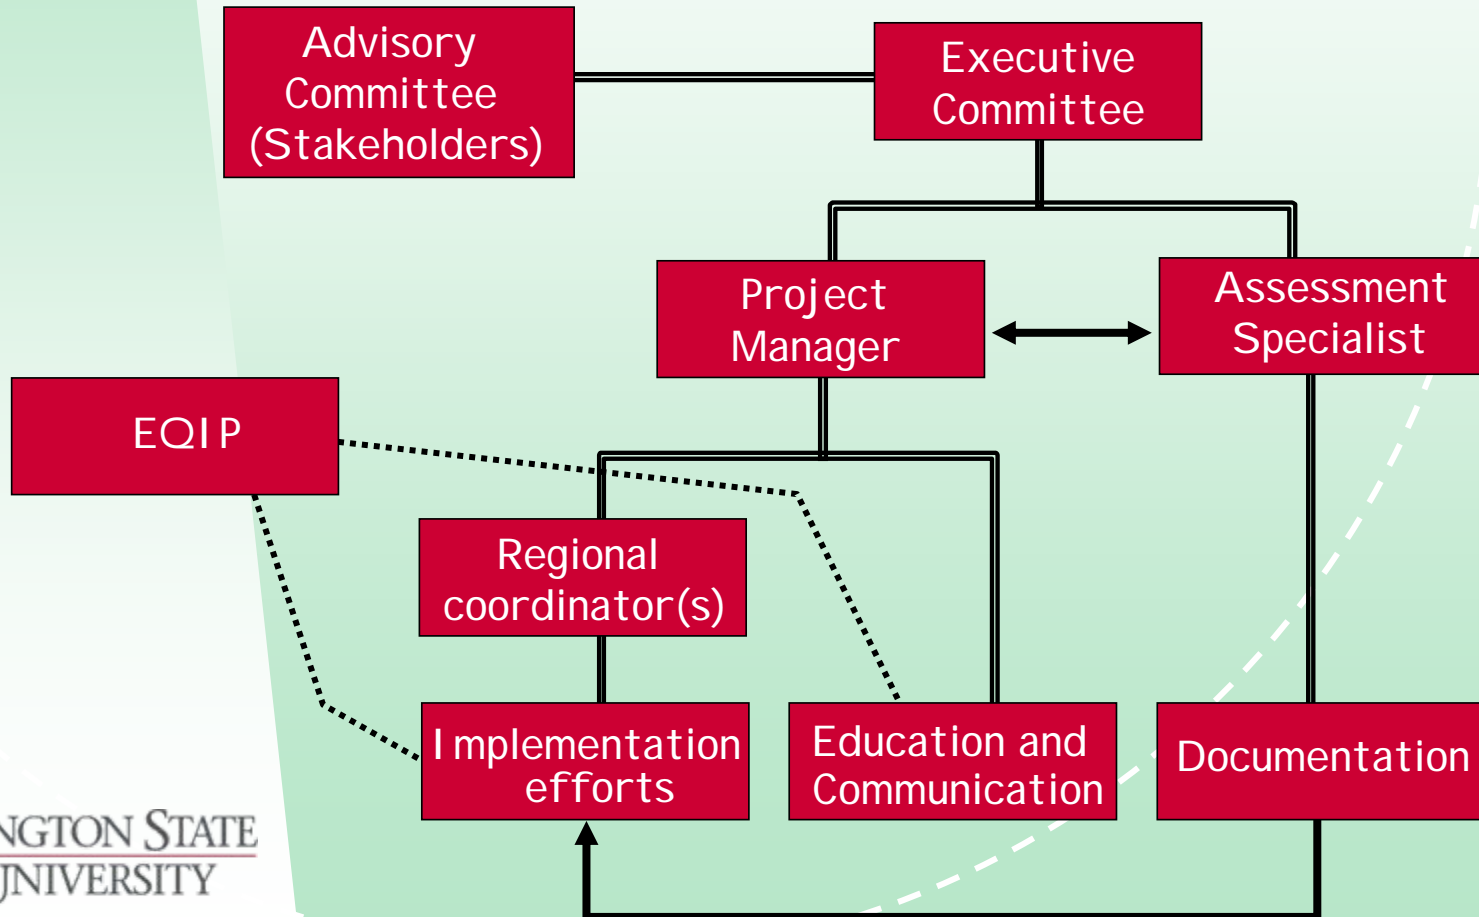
Advisory Committee (Stakeholders)

Executive Committee

Project Manager

Assessment Specialist

EQIP

Regional coordinator(s)

Implementation efforts

Education and Communication

Documentation

NGTON STATE
JNIVERSITY